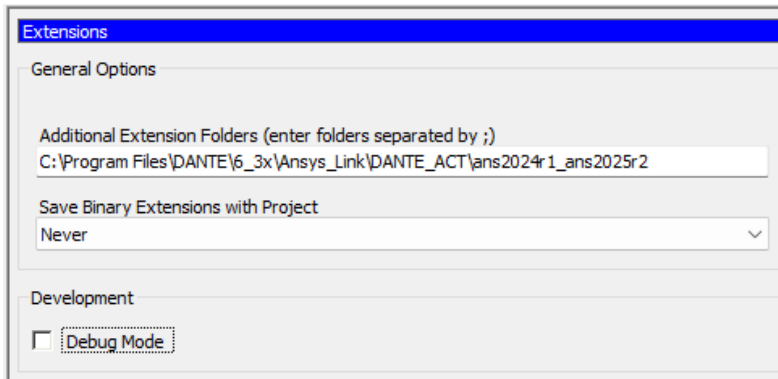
Extensions

General Options

Additional Extension Folders (enter folders separated by ;)
C:\Program Files\DANTE\6_3x\Ansys_Link\DANTE_ACT\ans2024r1_ans2025r2

Save Binary Extensions with Project
Never

Development

Debug Mode